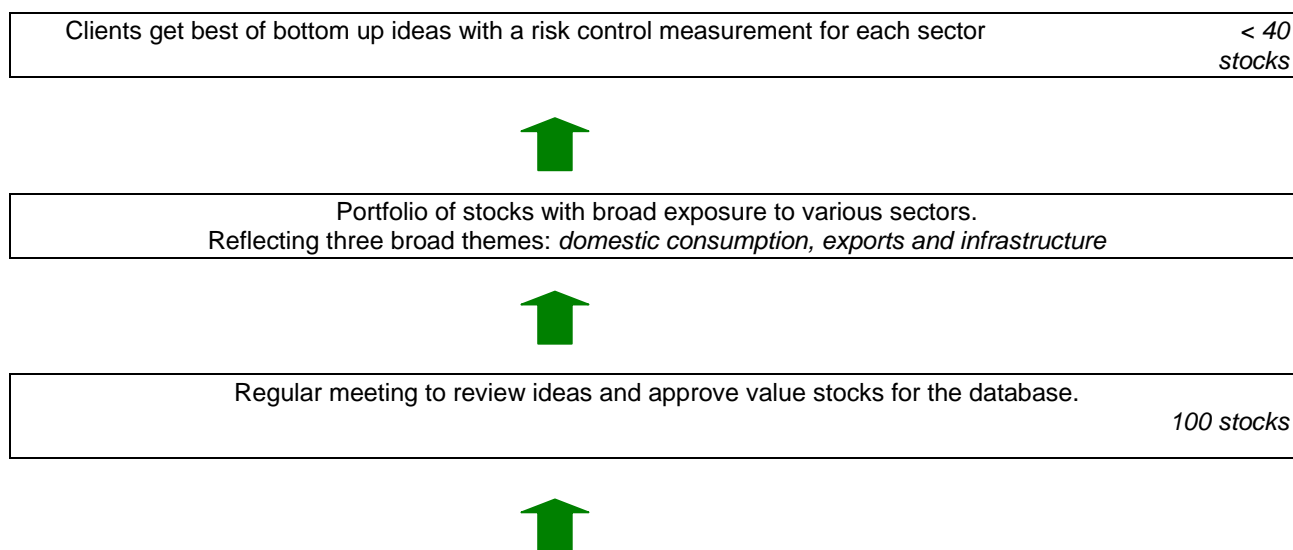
Clients get best of bottom up ideas with a risk control measurement for each sector *< 40 stocks*

Portfolio of stocks with broad exposure to various sectors.
Reflecting three broad themes: *domestic consumption, exports and infrastructure*

Regular meeting to review ideas and approve value stocks for the database.
*100 stocks*